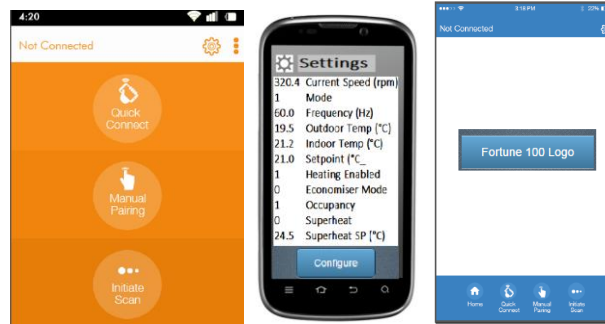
4:20

Not Connected

Quick Connect

Manual Pairing

Initiate Scan

Settings

| | |
|---|---|
| 320.4 | Current Speed (rpm) |
| 1 | Mode |
| 60.0 | Frequency (Hz) |
| 19.5 | Outdoor Temp (°C) |
| 21.2 | Indoor Temp (°C) |
| 21.0 | Setpoint (°C_ |
| 1 | Heating Enabled |
| 0 | Economiser Mode |
| 1 | Occupancy |
| 0 | Superheat |
| 24.5 | Superheat SP (°C) |

Configure

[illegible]

Not Connected

Fortune 100 Logo

Home

Quick Connect

Manual Pairing

Initiate Scan